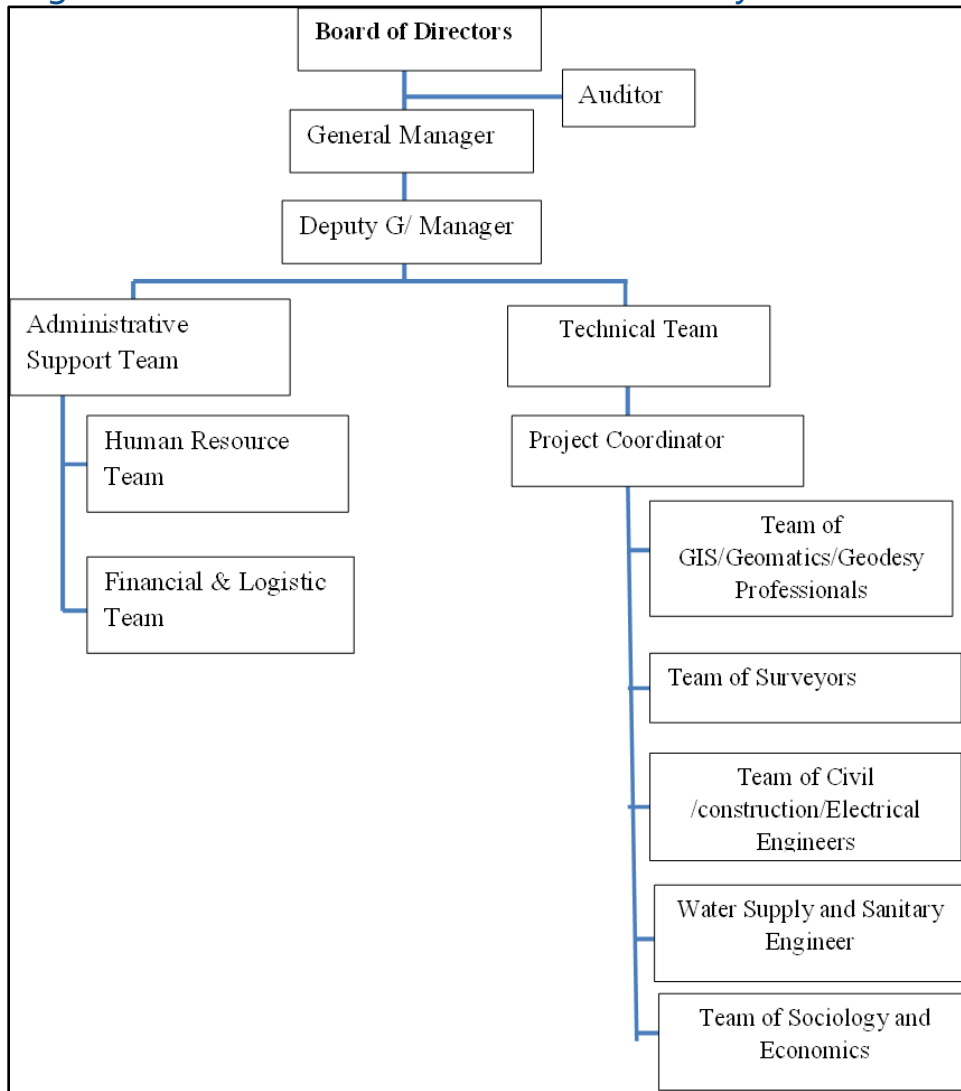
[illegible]

Board of Directors

Auditor

General Manager

Deputy G/ Manager

Administrative Support Team

Technical Team

Human Resource Team

Financial & Logistic Team

Project Coordinator

Team of GIS/Geomatics/Geodesy Professionals

Team of Surveyors

Team of Civil /construction/Electrical Engineers

Water Supply and Sanitary Engineer

Team of Sociology and Economics